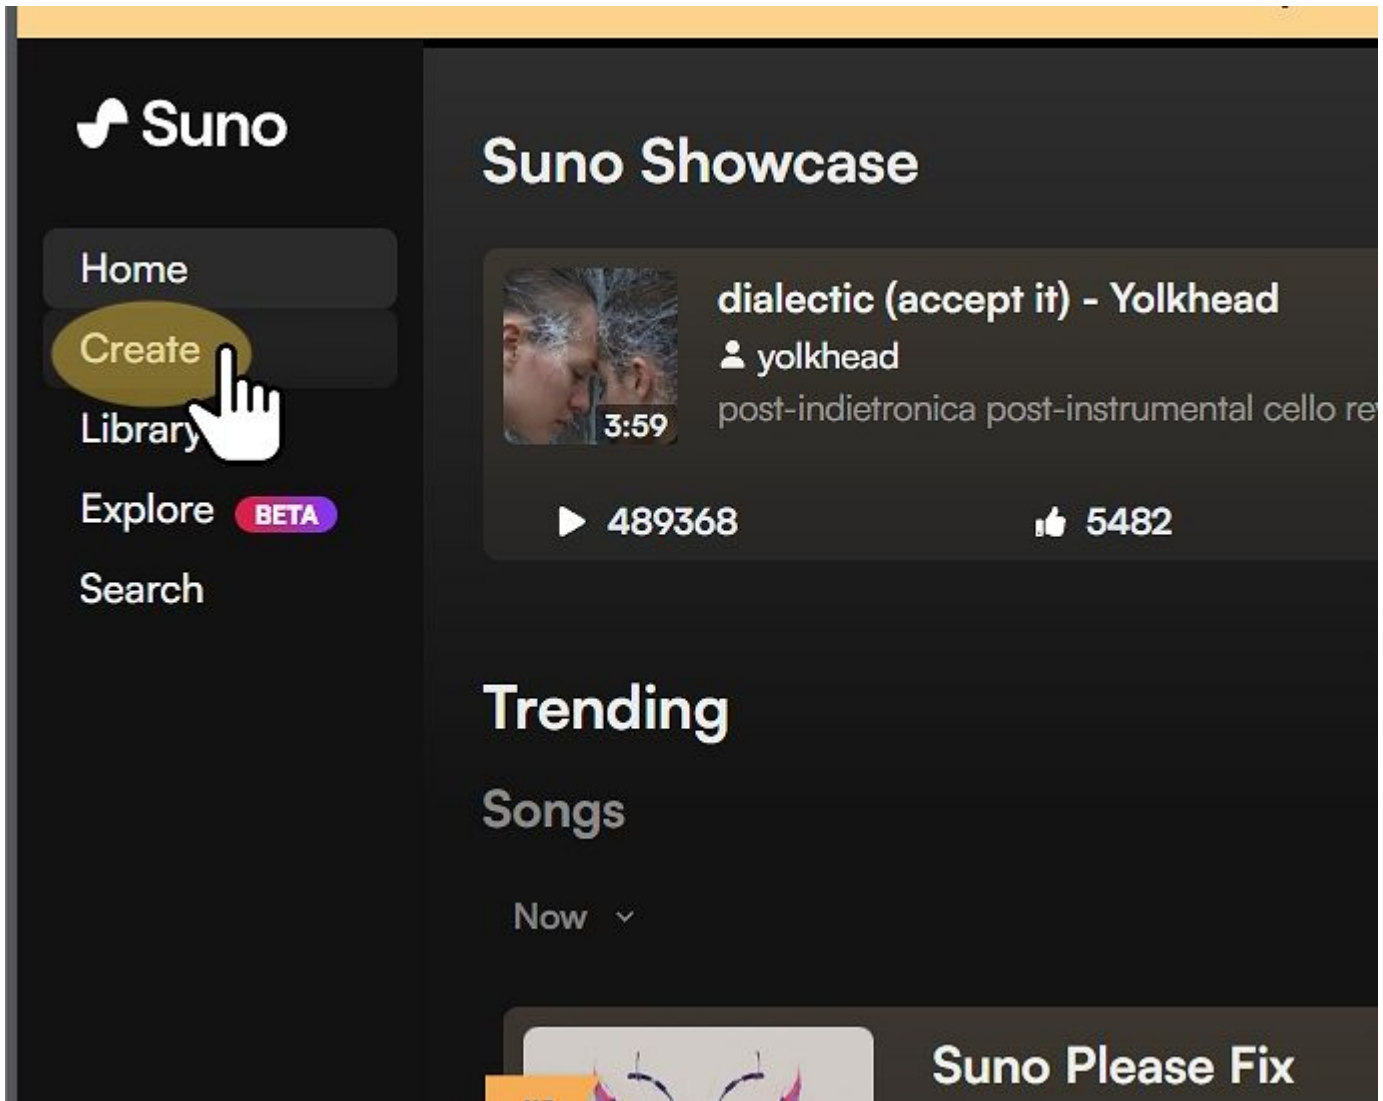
Suno

Home

Create

Library

Explore BETA

Search

Suno Showcase

dialectic (accept it) - Yolkhead

yolkhead

post-indietronica post-instrumental cello re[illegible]

3:59

489368

5482

Trending

Songs

Now

Suno Please Fix